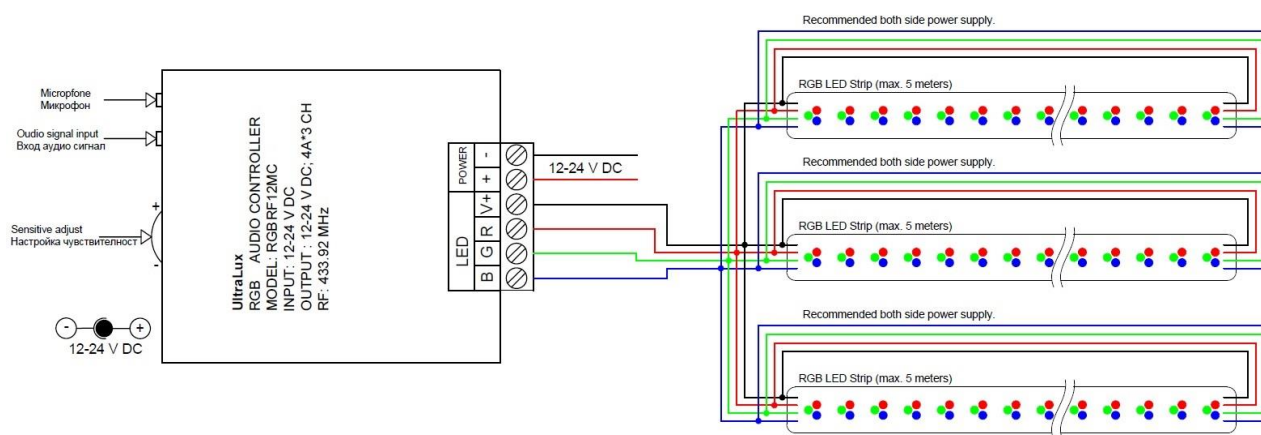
Microfone
Микрофон

Oudio signal input
Вход аудио сигнал

Sensitive adjust
Настройка чувствителност

+
-

12-24 V DC

UltraLux
RGB AUDIO CONTROLLER
MODEL: RGBRF12MC
INPUT: 12-24 V DC
OUTPUT: 12-24 V DC; 4A*3 CH
RF: 433.92 MHz

POWER
-
+
LED
V+
R
G
B

12-24 V DC

Recommended both side power supply.
RGB LED Strip (max. 5 meters)

Recommended both side power supply.
RGB LED Strip (max. 5 meters)

Recommended both side power supply.
RGB LED Strip (max. 5 meters)